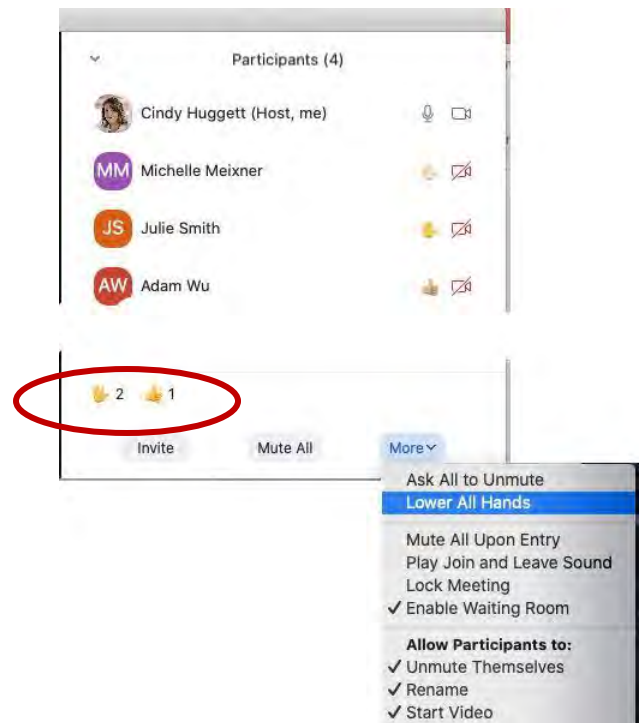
Participants (4)

Cindy Huggett (Host, me)

MM Michelle Meixner

JS Julie Smith

AW Adam Wu

2 1

Invite Mute All More

Ask All to Unmute
Lower All Hands

Mute All Upon Entry
Play Join and Leave Sound
Lock Meeting
✓ Enable Waiting Room

Allow Participants to:
✓ Unmute Themselves
✓ Rename
✓ Start Video